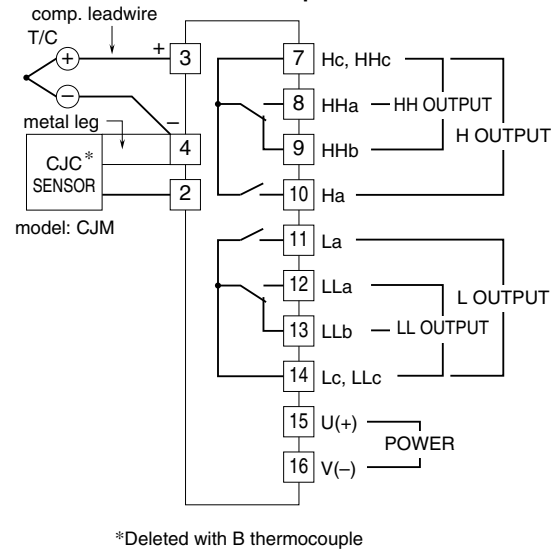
comp. leadwire
T/C
+
–
+
3
–
metal leg
CJC*
SENSOR
4
2
model: CJM
7 Hc, HHc
8 HHa
HH OUTPUT
H OUTPUT
9 HHb
10 Ha
11 La
12 LLa
L OUTPUT
13 LLb
LL OUTPUT
14 Lc, LLc
15 U(+)
POWER
16 V(–)

*Deleted with B thermocouple